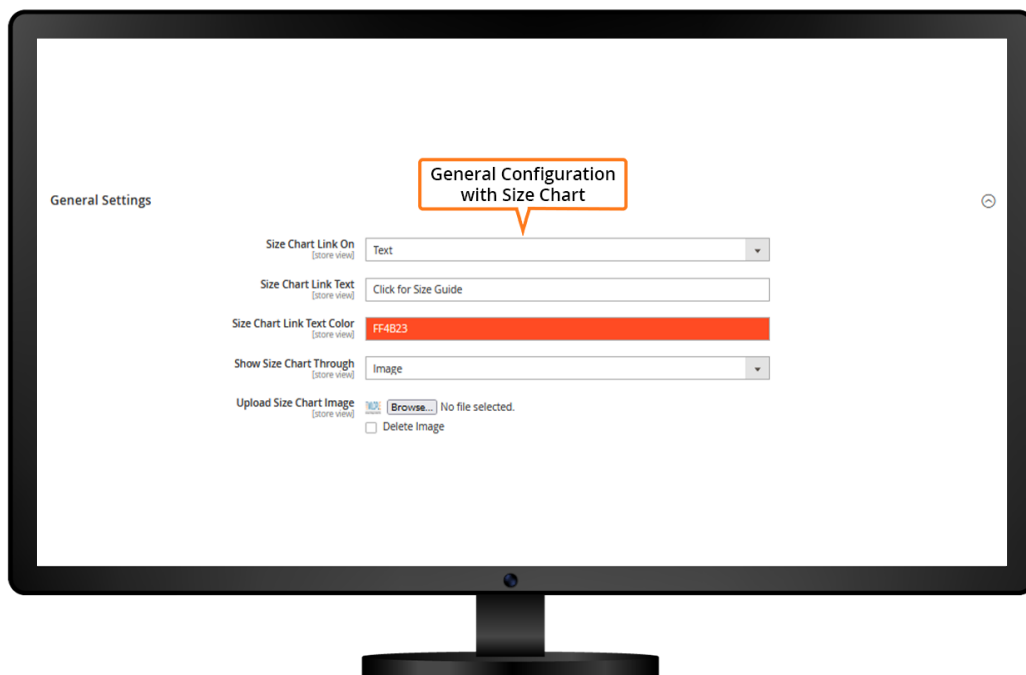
General Configuration with Size Chart

General Settings

Size Chart Link On
[store view]
Text

Size Chart Link Text
[store view]
Click for Size Guide

Size Chart Link Text Color
[store view]
FF4B23

Show Size Chart Through
[store view]
Image

Upload Size Chart Image
[store view]
Browse... No file selected.
Delete Image